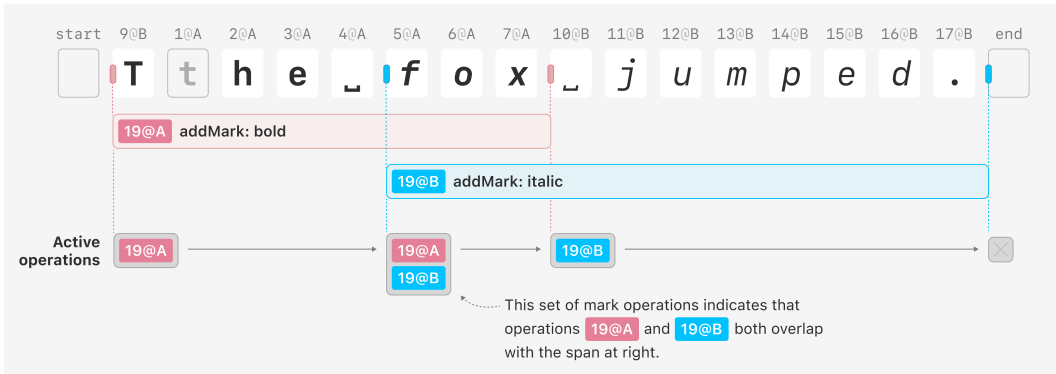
start 9@B 1@A 2@A 3@A 4@A 5@A 6@A 7@A 10@B 11@B 12@B 13@B 14@B 15@B 16@B 17@B end

T t h e ␣ f o x ␣ j u m p e d .

19@A addMark: bold

19@B addMark: italic

Active operations

19@A

19@A
19@B

19@B

This set of mark operations indicates that operations 19@A and 19@B both overlap with the span at right.